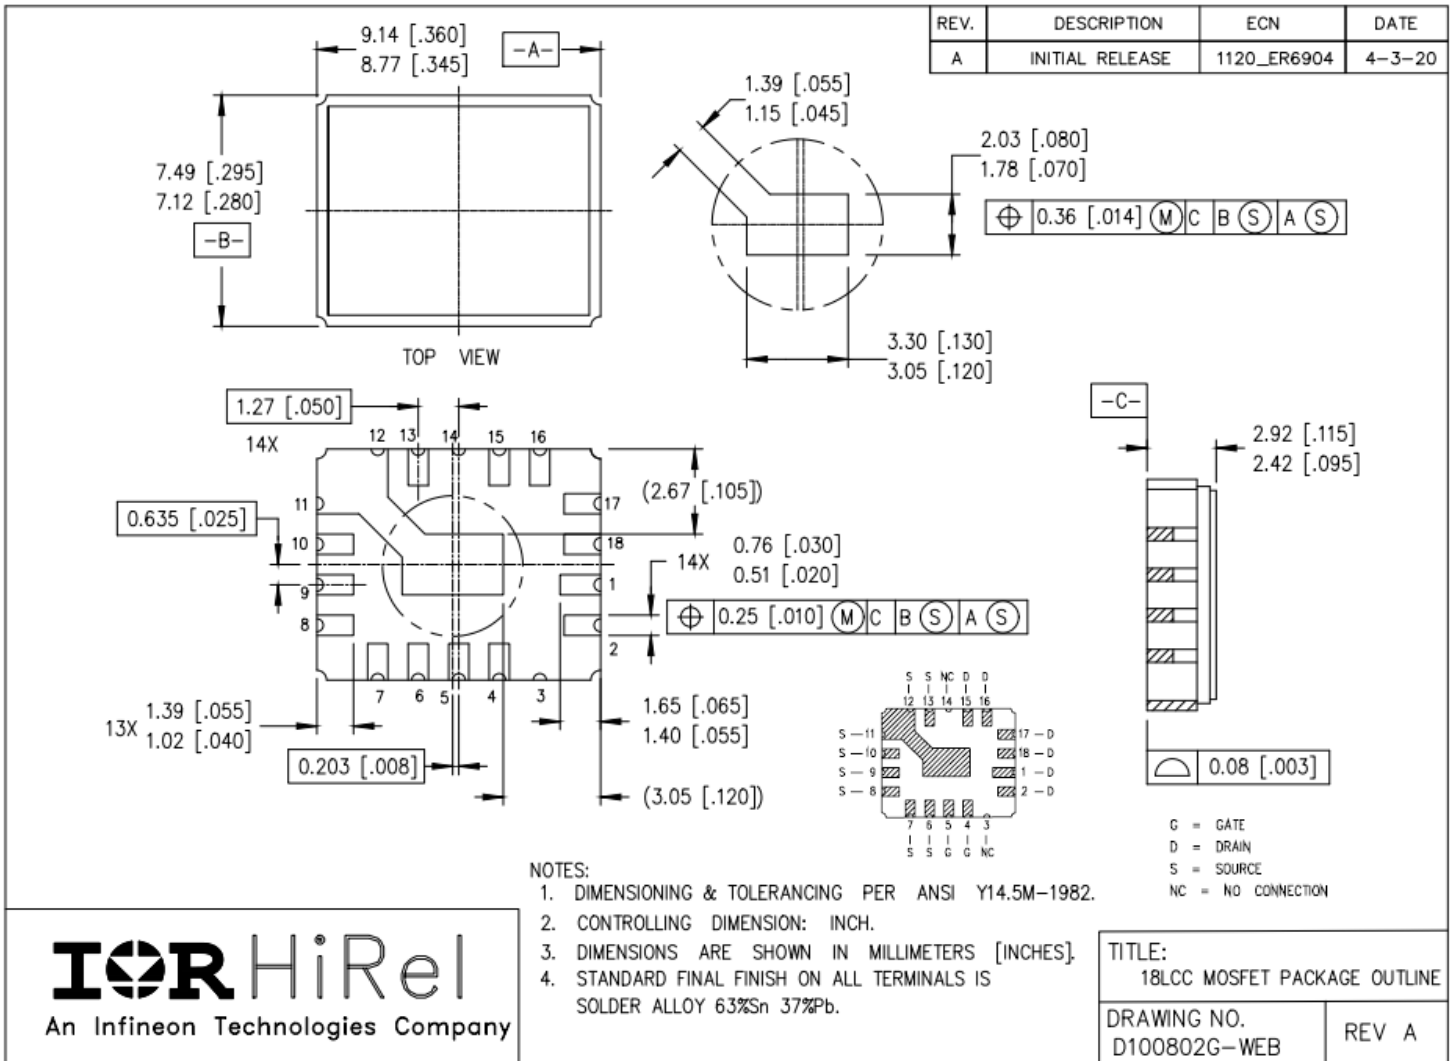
| REV. | DESCRIPTION | ECN | DATE |
|---|---|---|---|
| A | INITIAL RELEASE | 1120_ER6904 | 4-3-20 |

9.14 [.360]
8.77 [.345]
-A-

7.49 [.295]
7.12 [.280]
-B-

TOP VIEW

1.39 [.055]
1.15 [.045]

2.03 [.080]
1.78 [.070]

0.36 [.014] M C B S A S

3.30 [.130]
3.05 [.120]

1.27 [.050]
14X

12 13 14 15 16
11
10
9
8
17
18
1
2
7 6 5 4 3

0.635 [.025]

(2.67 [.105])

14X 0.76 [.030]
0.51 [.020]

0.25 [.010] M C B S A S

13X 1.39 [.055]
1.02 [.040]

0.203 [.008]

1.65 [.065]
1.40 [.055]

(3.05 [.120])

-C-

2.92 [.115]
2.42 [.095]

0.08 [.003]

S S NC D D
12 13 14 15 16
S — 11
S — 10
S — 9
S — 8
17 — D
18 — D
1 — D
2 — D
7 6 5 4 3
S S G G NC

G = GATE
D = DRAIN
S = SOURCE
NC = NO CONNECTION

NOTES:
1. DIMENSIONING & TOLERANCING PER ANSI Y14.5M-1982.
2. CONTROLLING DIMENSION: INCH.
3. DIMENSIONS ARE SHOWN IN MILLIMETERS [INCHES].
4. STANDARD FINAL FINISH ON ALL TERMINALS IS SOLDER ALLOY 63%Sn 37%Pb.

IOR HiRel
An Infineon Technologies Company

TITLE:
18LCC MOSFET PACKAGE OUTLINE

DRAWING NO.
D100802G-WEB

REV A